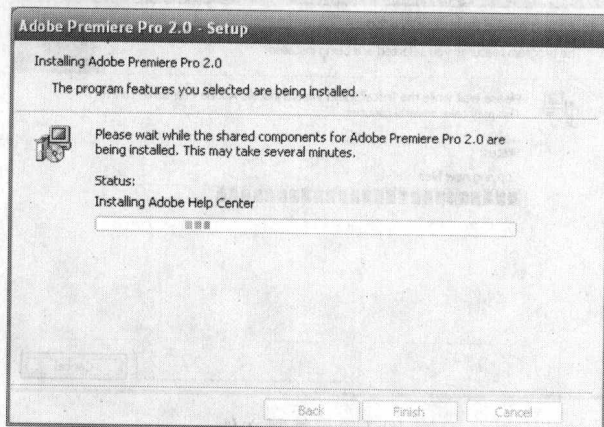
Adobe Premiere Pro 2.0 - Setup

Installing Adobe Premiere Pro 2.0

The program features you selected are being installed.

Please wait while the shared components for Adobe Premiere Pro 2.0 are being installed. This may take several minutes.

Status:

Installing Adobe Help Center

Back Finish Cancel